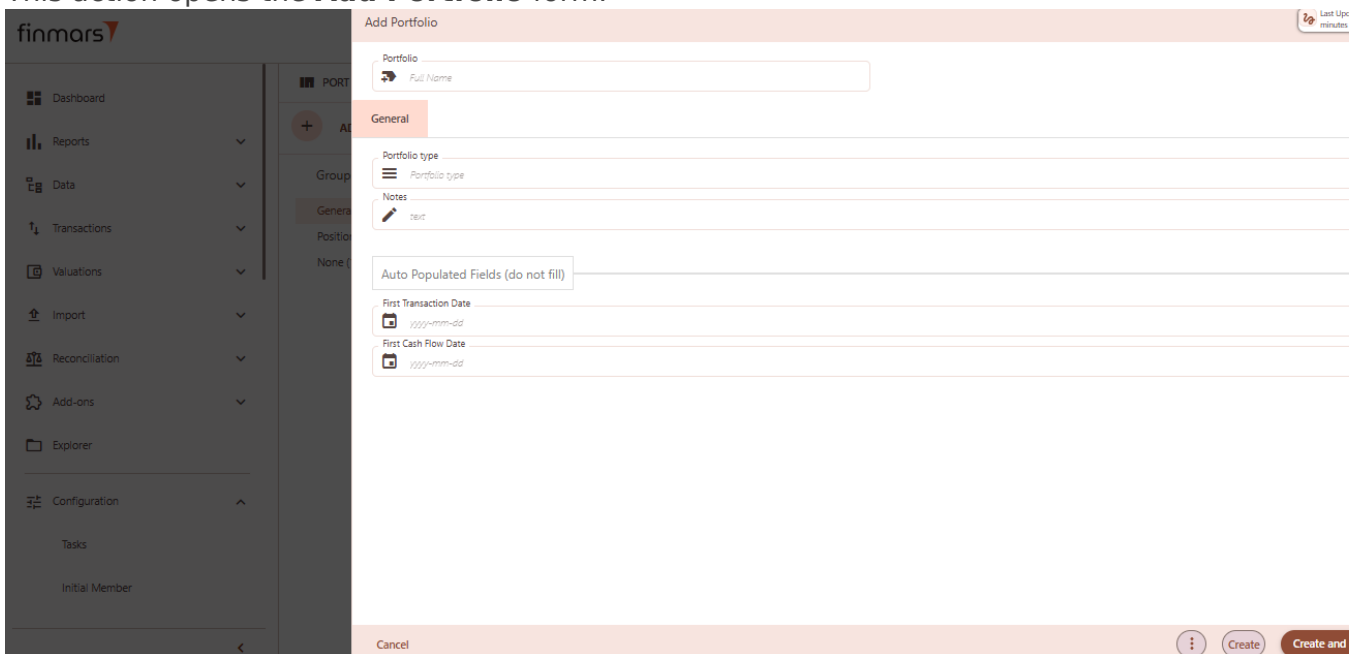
This action opens the Add Portfolio form.

finmars

Dashboard
Reports
Data
Transactions
Valuations
Import
Reconciliation
Add-ons
Explorer
Configuration
Tasks
Initial Member

PORT
AI
Group
Genera
Positio
None (

Add Portfolio

Last Upd
minutes

Portfolio
Full Name

General

Portfolio type
Portfolio type

Notes
text

Auto Populated Fields (do not fill)

First Transaction Date
yyyy-mm-dd

First Cash Flow Date
yyyy-mm-dd

Cancel
Create
Create and